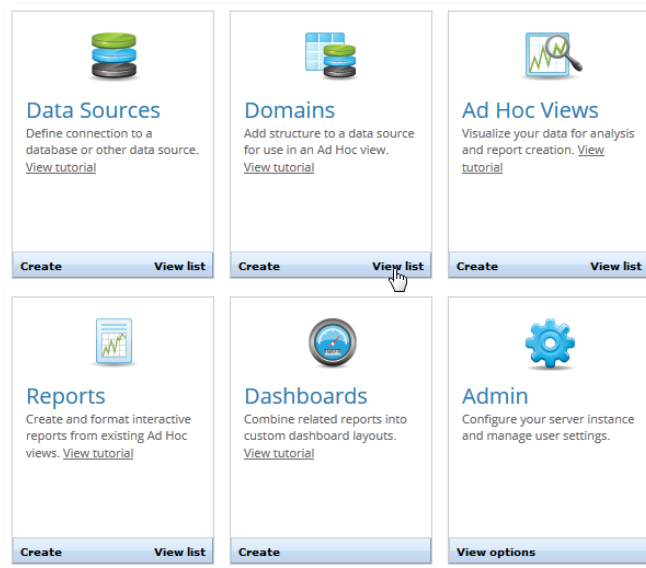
Data Sources
Define connection to a database or other data source. View tutorial

Create View list

Domains
Add structure to a data source for use in an Ad Hoc view. View tutorial

Create View list

Ad Hoc Views
Visualize your data for analysis and report creation. View tutorial

Create View list

Reports
Create and format interactive reports from existing Ad Hoc views. View tutorial

Create View list

Dashboards
Combine related reports into custom dashboard layouts. View tutorial

Create

Admin
Configure your server instance and manage user settings.

View options